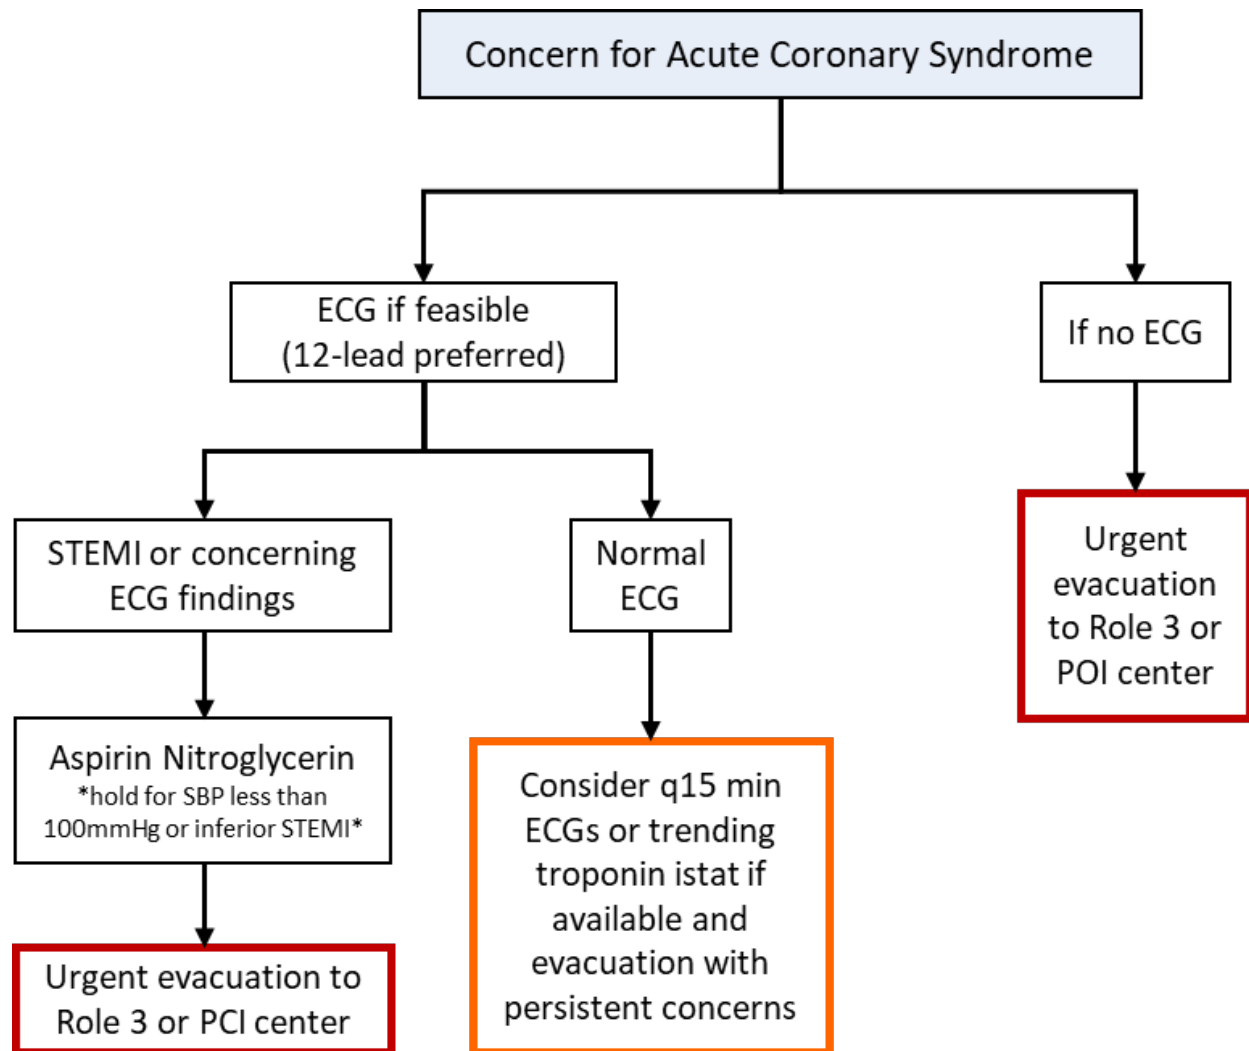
Concern for Acute Coronary Syndrome

ECG if feasible (12-lead preferred)

If no ECG

STEMI or concerning ECG findings

Normal ECG

Urgent evacuation to Role 3 or POI center

Aspirin Nitroglycerin
*hold for SBP less than 100mmHg or inferior STEMI*

Consider q15 min ECGs or trending troponin istat if available and evacuation with persistent concerns

Urgent evacuation to Role 3 or PCI center